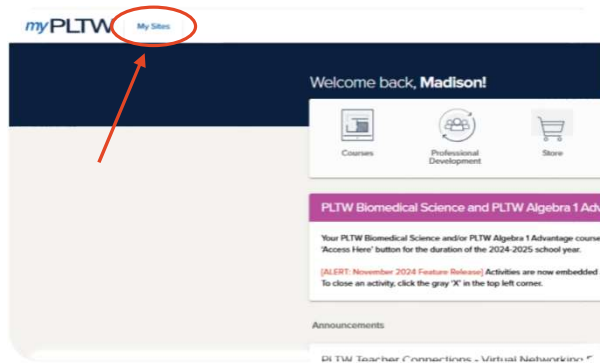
myPLTW My Sites

Welcome back, **Madison!**

Courses

Professional Development

Store

PLTW Biomedical Science and PLTW Algebra 1 Adv

Your PLTW Biomedical Science and/or PLTW Algebra 1 Advantage course 'Access Here' button for the duration of the 2024-2025 school year.

[ALERT: November 2024 Feature Release] Activities are now embedded To close an activity, click the gray "X" in the top left corner.

Announcements

PLTW Teacher Connections - Virtual Networking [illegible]